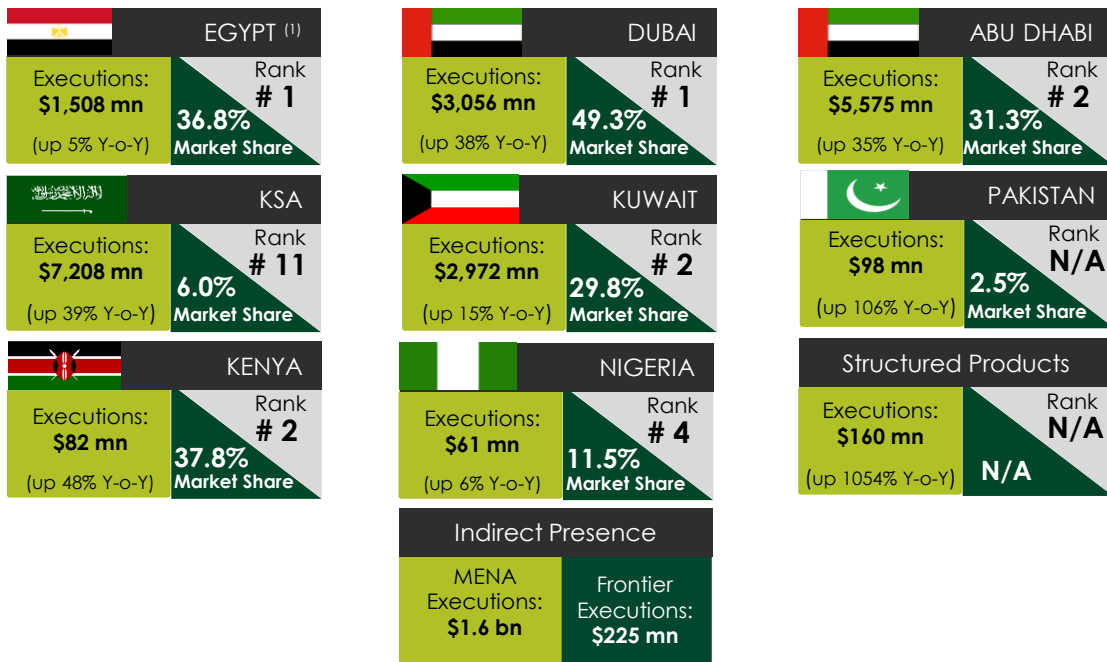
EGYPT (1)
Executions: $1,508 mn
(up 5% Y-o-Y)
Rank # 1
36.8% Market Share

DUBAI
Executions: $3,056 mn
(up 38% Y-o-Y)
Rank # 1
49.3% Market Share

ABU DHABI
Executions: $5,575 mn
(up 35% Y-o-Y)
Rank # 2
31.3% Market Share

KSA
Executions: $7,208 mn
(up 39% Y-o-Y)
Rank # 11
6.0% Market Share

KUWAIT
Executions: $2,972 mn
(up 15% Y-o-Y)
Rank # 2
29.8% Market Share

PAKISTAN
Executions: $98 mn
(up 106% Y-o-Y)
Rank N/A
2.5% Market Share

KENYA
Executions: $82 mn
(up 48% Y-o-Y)
Rank # 2
37.8% Market Share

NIGERIA
Executions: $61 mn
(up 6% Y-o-Y)
Rank # 4
11.5% Market Share

Structured Products
Executions: $160 mn
(up 1054% Y-o-Y)
Rank N/A
N/A

Indirect Presence
MENA Executions: $1.6 bn
Frontier Executions: $225 mn